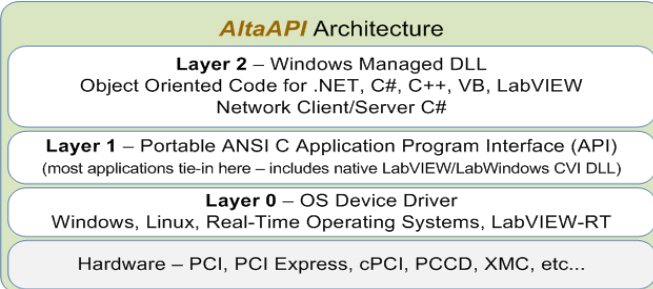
AltaAPI Architecture

Layer 2 – Windows Managed DLL
Object Oriented Code for .NET, C#, C++, VB, LabVIEW
Network Client/Server C#

Layer 1 – Portable ANSI C Application Program Interface (API)
(most applications tie-in here – includes native LabVIEW/LabWindows CVI DLL)

Layer 0 – OS Device Driver
Windows, Linux, Real-Time Operating Systems, LabVIEW-RT

Hardware – PCI, PCI Express, cPCI, PCCD, XMC, etc...